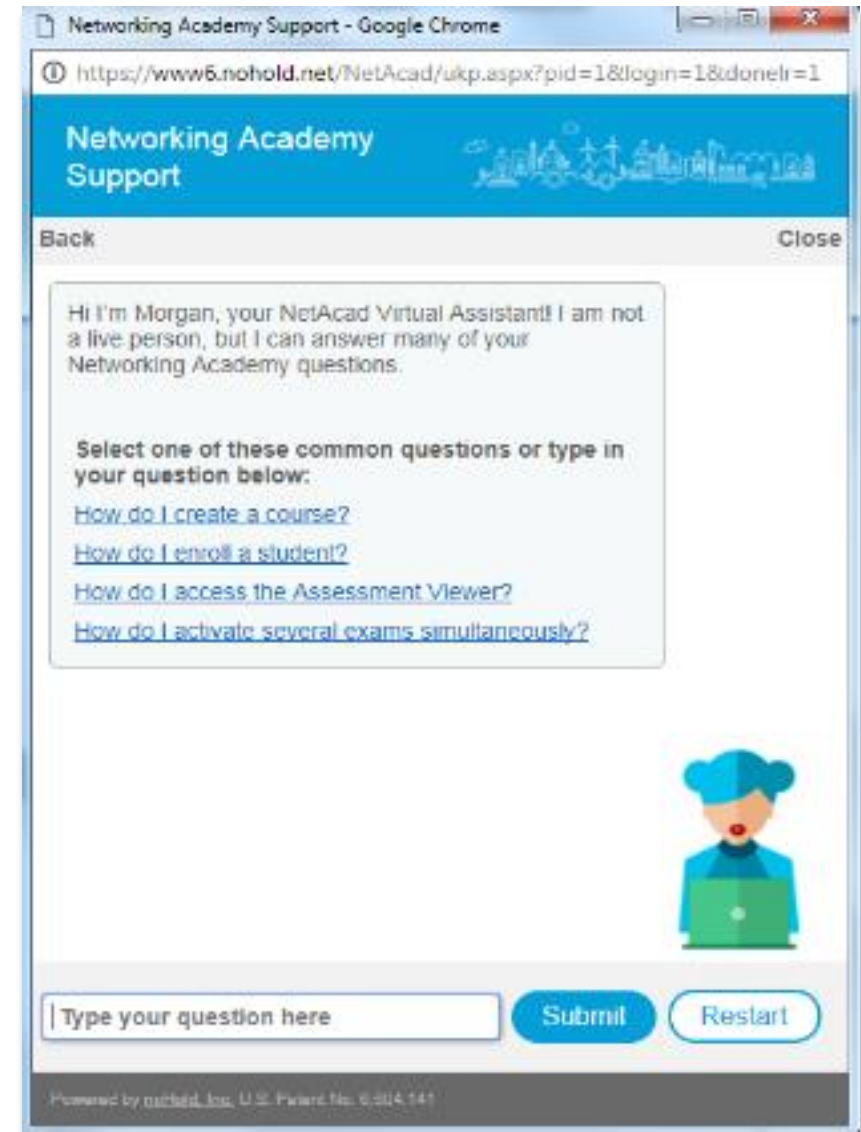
Networking Academy Support - Google Chrome

https://www6.nohold.net/NetAcad/ukp.aspx?pid=1&login=1&donelr=1

Networking Academy Support

Back

Close

Hi I'm Morgan, your NetAcad Virtual Assistant! I am not a live person, but I can answer many of your Networking Academy questions.

Select one of these common questions or type in your question below:

How do I create a course?

How do I enroll a student?

How do I access the Assessment Viewer?

How do I activate several exams simultaneously?

Type your question here

Submit

Restart

Powered by noHold, Inc. U.S. Patent No. 6,604,141